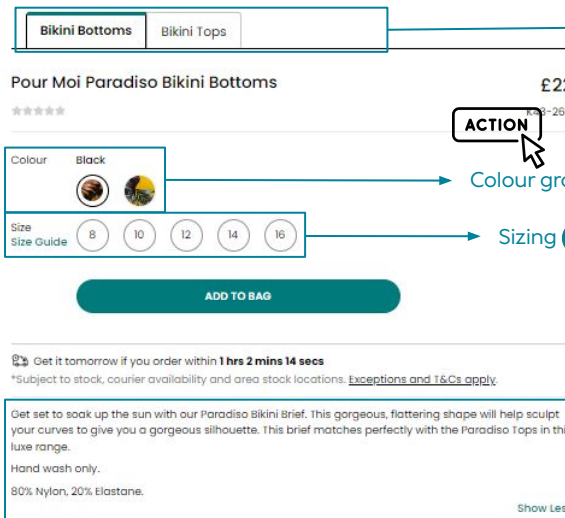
Bikini Bottoms
Bikini Tops

Pour Moi Paradiso Bikini Bottoms

£2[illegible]

K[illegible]3-26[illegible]

ACTION

Colour
Black

Colour gro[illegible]

Size
Size Guide
8
10
12
14
16

Sizing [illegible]

ADD TO BAG

Get it tomorrow if you order within 1 hrs 2 mins 14 secs
*Subject to stock, courier availability and area stock locations. Exceptions and T&Cs apply.

Get set to soak up the sun with our Paradiso Bikini Brief. This gorgeous, flattering shape will help sculpt your curves to give you a gorgeous silhouette. This brief matches perfectly with the Paradiso Tops in thi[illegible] luxe range.

Hand wash only.

80% Nylon, 20% Elastane.

Show Les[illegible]